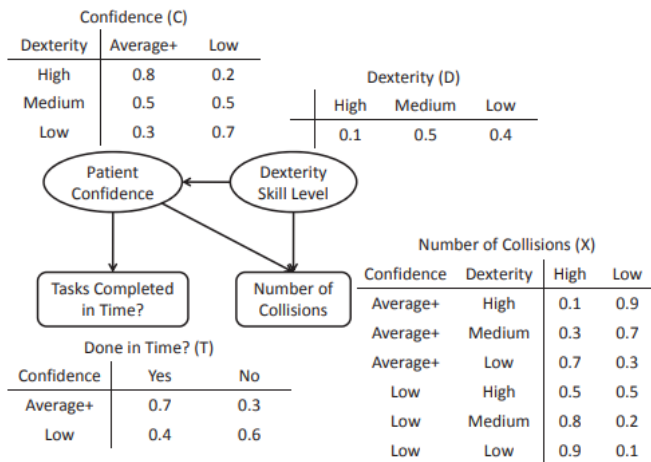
Confidence (C)

| Dexterity | Average+ | Low |
|---|---|---|
| High | 0.8 | 0.2 |
| Medium | 0.5 | 0.5 |
| Low | 0.3 | 0.7 |

Dexterity (D)

| High | Medium | Low |
|---|---|---|
| 0.1 | 0.5 | 0.4 |

Patient Confidence

Dexterity Skill Level

Tasks Completed in Time?

Number of Collisions

Number of Collisions (X)

| Confidence | Dexterity | High | Low |
|---|---|---|---|
| Average+ | High | 0.1 | 0.9 |
| Average+ | Medium | 0.3 | 0.7 |
| Average+ | Low | 0.7 | 0.3 |
| Low | High | 0.5 | 0.5 |
| Low | Medium | 0.8 | 0.2 |
| Low | Low | 0.9 | 0.1 |

Done in Time? (T)

| Confidence | Yes | No |
|---|---|---|
| Average+ | 0.7 | 0.3 |
| Low | 0.4 | 0.6 |